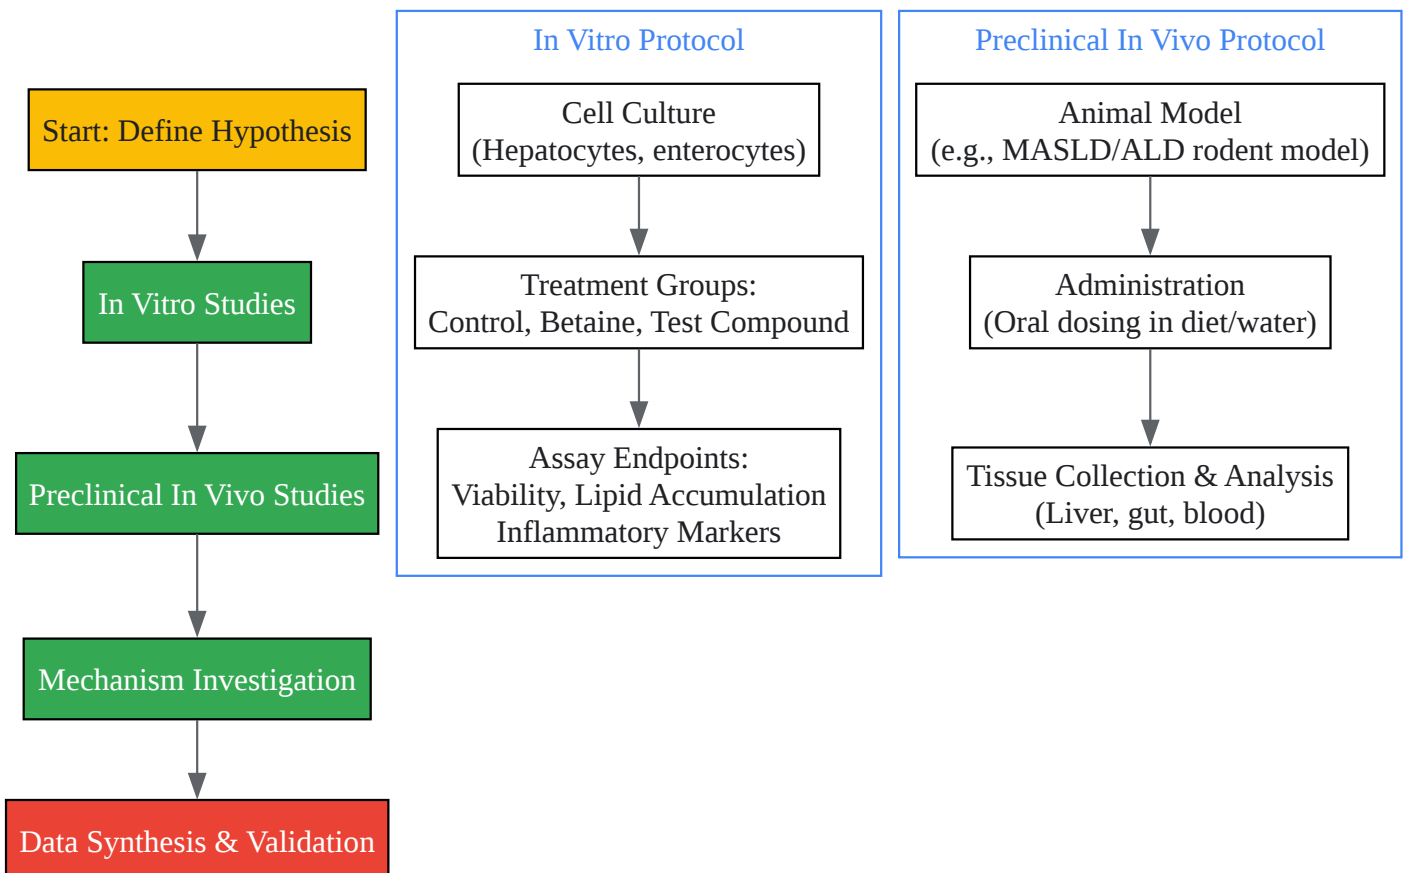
Start: Define Hypothesis

In Vitro Studies

Preclinical In Vivo Studies

Mechanism Investigation

Data Synthesis & Validation

In Vitro Protocol

Cell Culture
(Hepatocytes, enterocytes)

Treatment Groups:
Control, Betaine, Test Compound

Assay Endpoints:
Viability, Lipid Accumulation
Inflammatory Markers

Preclinical In Vivo Protocol

Animal Model
(e.g., MASLD/ALD rodent model)

Administration
(Oral dosing in diet/water)

Tissue Collection & Analysis
(Liver, gut, blood)